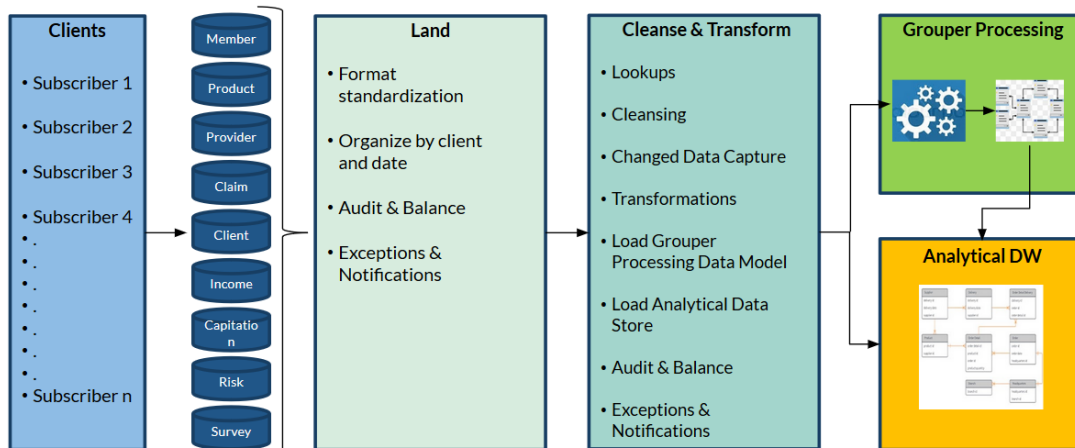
Clients

• Subscriber 1

• Subscriber 2

• Subscriber 3

• Subscriber 4

• .

• .

• .

• .

• .

• .

• .

• Subscriber n

Member

Product

Provider

Claim

Client

Income

Capitation

Risk

Survey

Land

• Format standardization

• Organize by client and date

• Audit & Balance

• Exceptions & Notifications

Cleanse & Transform

• Lookups

• Cleansing

• Changed Data Capture

• Transformations

• Load Grouper Processing Data Model

• Load Analytical Data Store

• Audit & Balance

• Exceptions & Notifications

Grouper Processing

Analytical DW